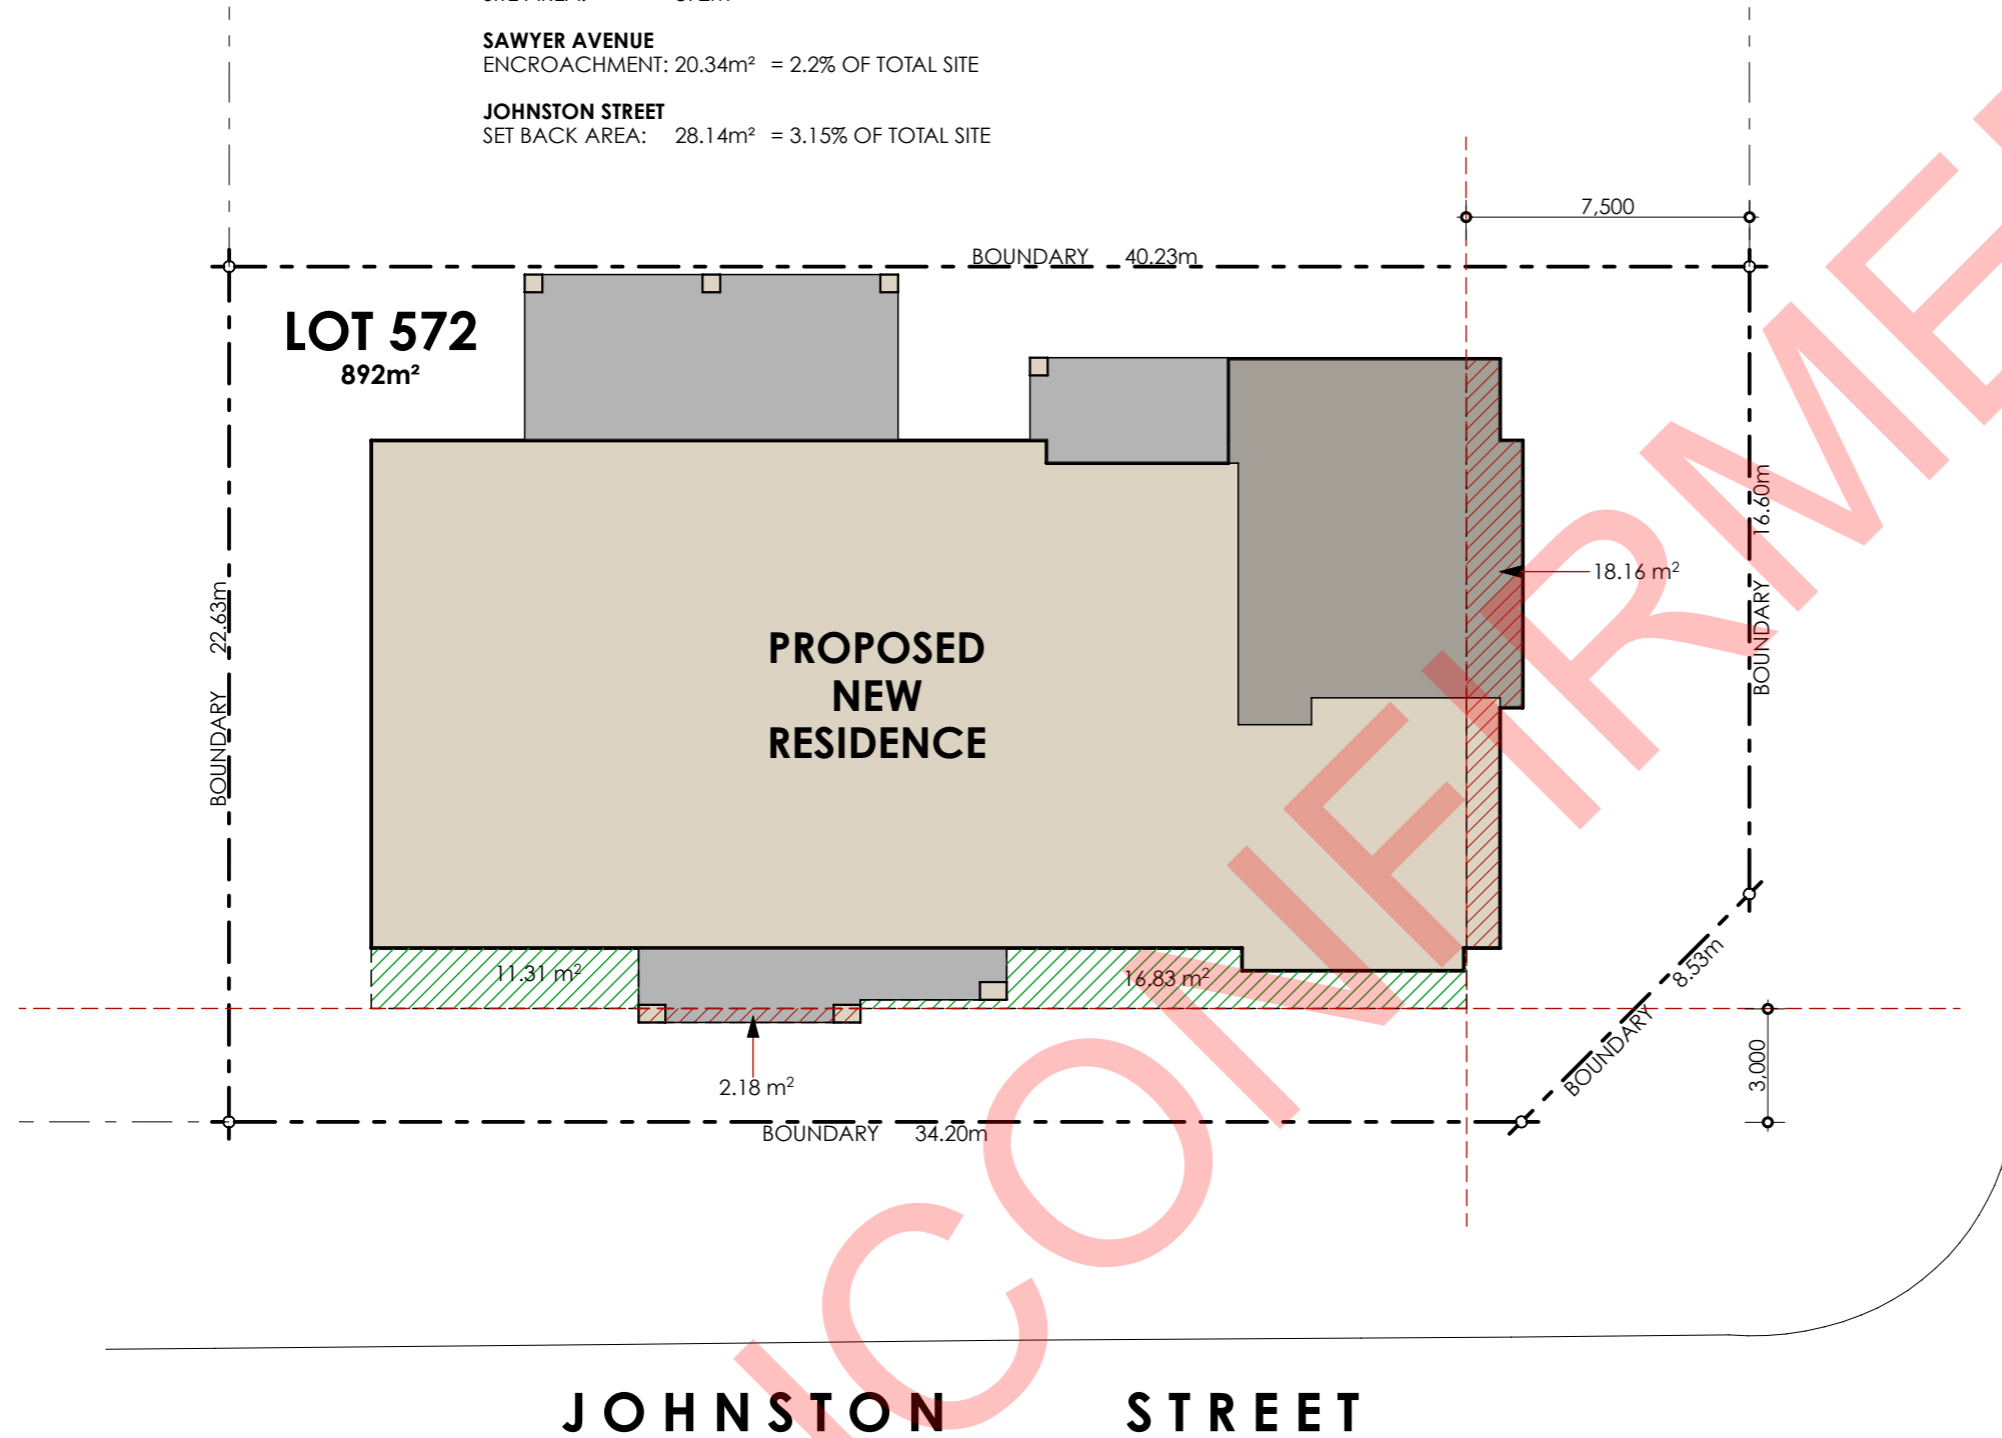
SAWYER AVENUE
ENCROACHMENT: 20.34m² = 2.2% OF TOTAL SITE

JOHNSTON STREET
SET BACK AREA: 28.14m² = 3.15% OF TOTAL SITE

7,500

BOUNDARY 40.23m

LOT 572
892m²

PROPOSED NEW RESIDENCE

18.16 m²

BOUNDARY 16.60m

BOUNDARY 22.63m

11.31 m²

16.83 m²

2.18 m²

BOUNDARY 8.53m

3,000

BOUNDARY 34.20m

UNCONFIRMED

JOHNSTON STREET